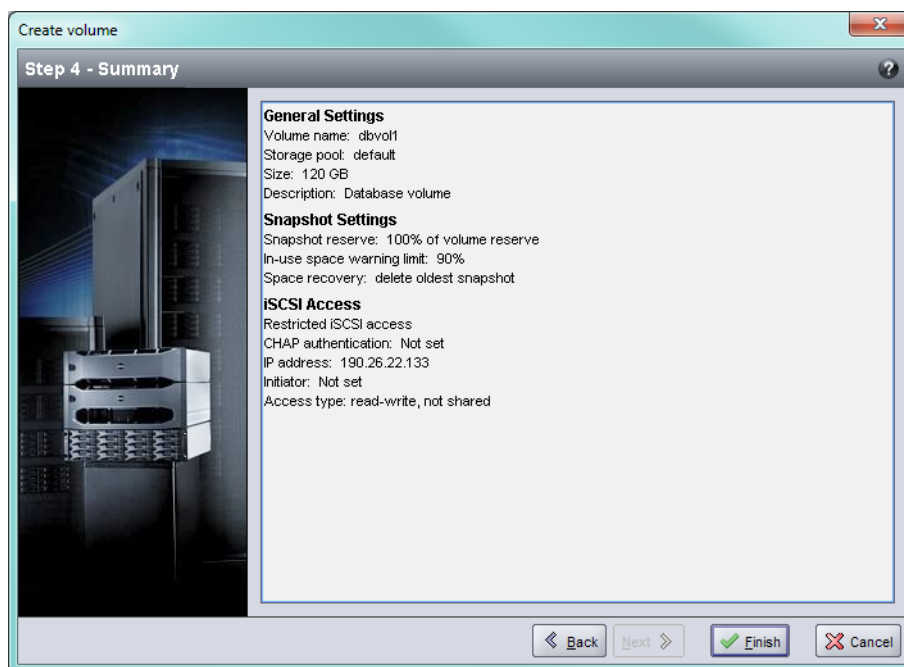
Create volume

Step 4 - Summary

General Settings
Volume name: dbvol1
Storage pool: default
Size: 120 GB
Description: Database volume

Snapshot Settings
Snapshot reserve: 100% of volume reserve
In-use space warning limit: 90%
Space recovery: delete oldest snapshot

iSCSI Access
Restricted iSCSI access
CHAP authentication: Not set
IP address: 190.26.22.133
Initiator: Not set
Access type: read-write, not shared

Back Next Finish Cancel